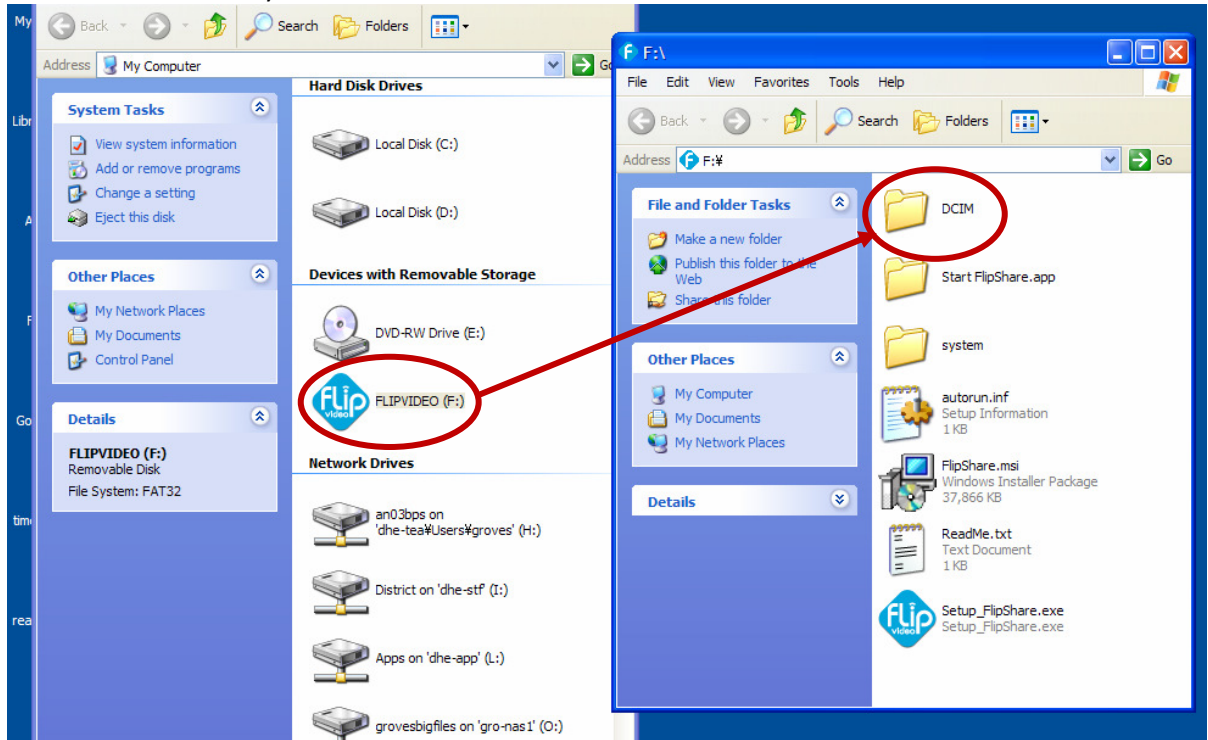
My

Libr

A

F

Go

time

rea

Back Search Folders

Address My Computer Go

System Tasks

View system information
Add or remove programs
Change a setting
Eject this disk

Other Places

My Network Places
My Documents
Control Panel

Details

FLIPVIDEO (F:)
Removable Disk
File System: FAT32

Hard Disk Drives

Local Disk (C:)

Local Disk (D:)

Devices with Removable Storage

DVD-RW Drive (E:)

FLIPVIDEO (F:)

Network Drives

an03bps on 'dhe-tea¥Users¥groves' (H:)

District on 'dhe-stf' (I:)

Apps on 'dhe-app' (L:)

grovesbigfiles on 'gro-nas1' (O:)

F:\

File Edit View Favorites Tools Help

Back Search Folders

Address F:¥ Go

File and Folder Tasks

Make a new folder
Publish this folder to the Web
Share this folder

Other Places

My Computer
My Documents
My Network Places

Details

DCIM

Start FlipShare.app

system

autorun.inf
Setup Information
1 KB

FlipShare.msi
Windows Installer Package
37,866 KB

ReadMe.txt
Text Document
1 KB

Setup_FlipShare.exe
Setup_FlipShare.exe